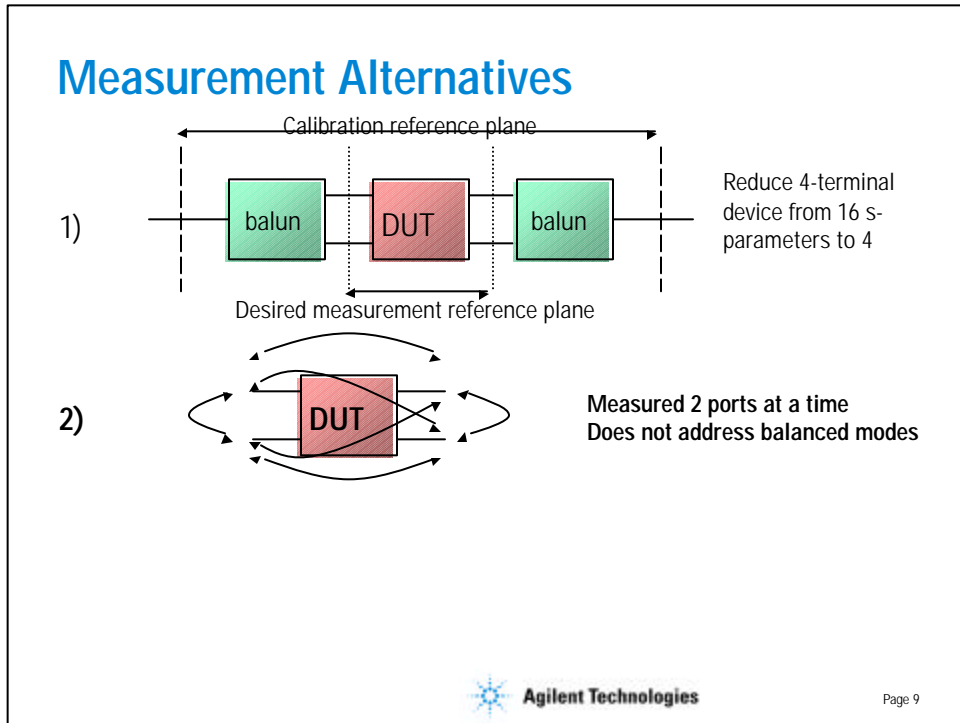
Measurement Alternatives

Calibration reference plane

1)

balun

DUT

balun

Reduce 4-terminal device from 16 s-parameters to 4

Desired measurement reference plane

2)

DUT

Measured 2 ports at a time
Does not address balanced modes

Agilent Technologies

Page 9